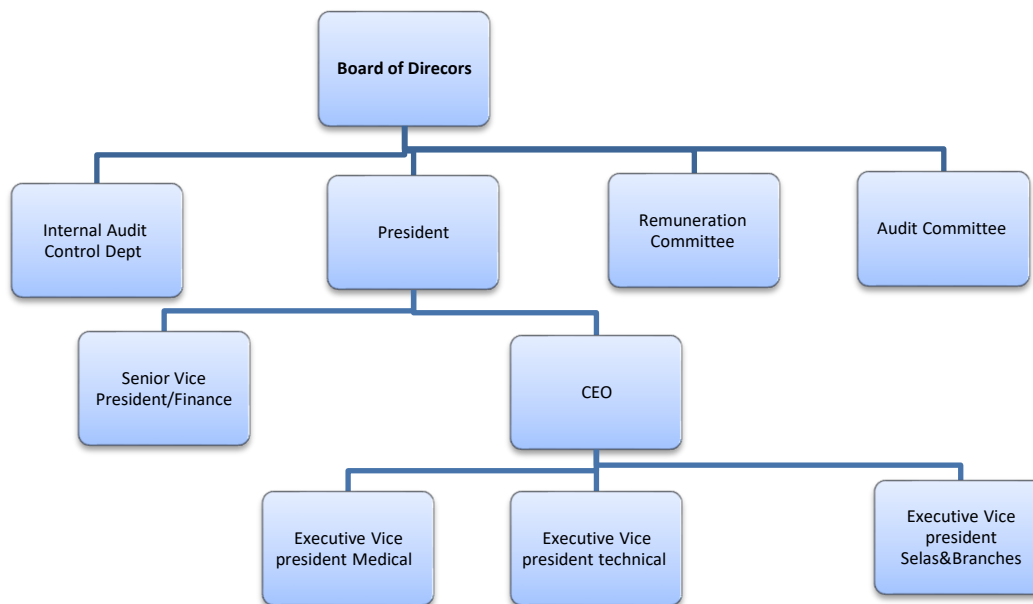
Board of Direcors

Internal Audit Control Dept

President

Remuneration Committee

Audit Committee

Senior Vice President/Finance

CEO

Executive Vice president Medical

Executive Vice president technical

Executive Vice president Selas&Branches